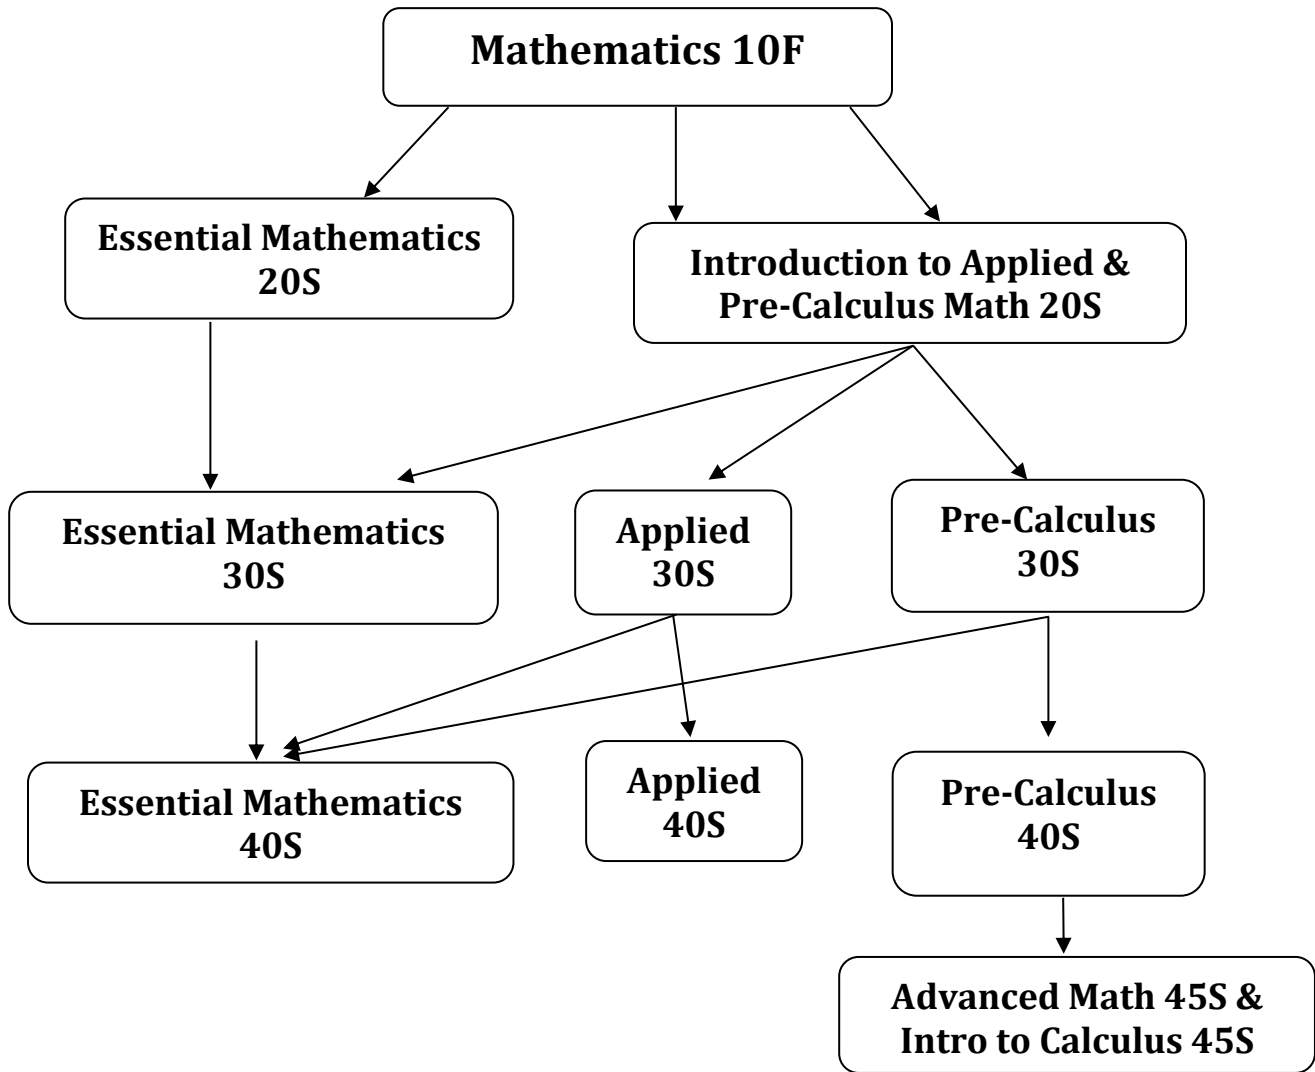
Mathematics 10F

Essential Mathematics 20S

Introduction to Applied & Pre-Calculus Math 20S

Essential Mathematics 30S

Applied 30S

Pre-Calculus 30S

Essential Mathematics 40S

Applied 40S

Pre-Calculus 40S

Advanced Math 45S & Intro to Calculus 45S